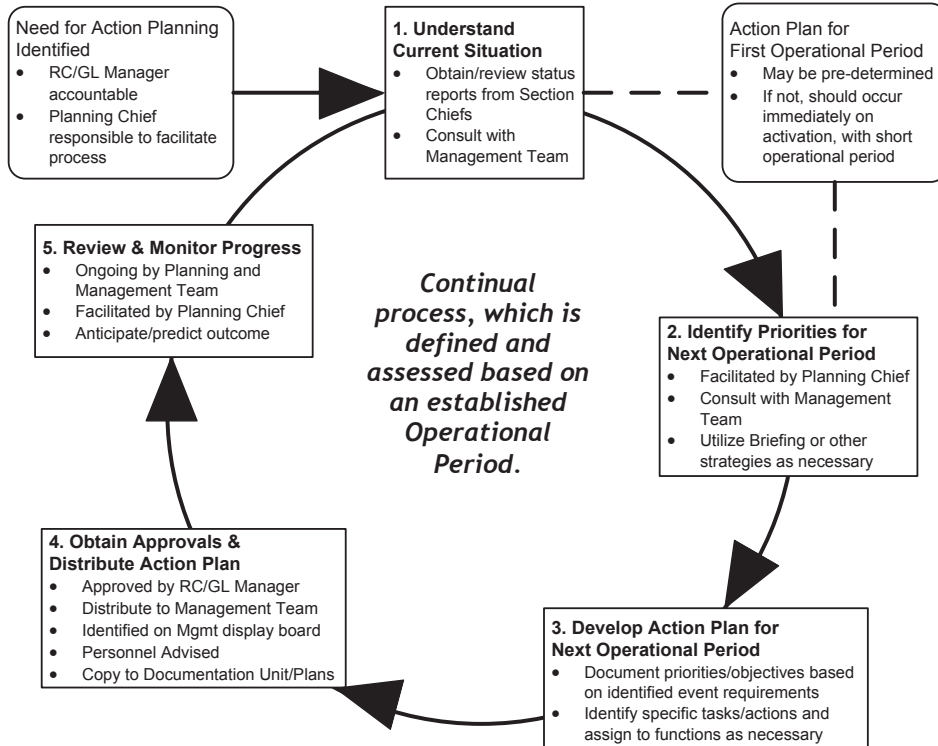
Need for Action Planning Identified
- RC/GL Manager accountable
- Planning Chief responsible to facilitate process

1. Understand Current Situation
- Obtain/review status reports from Section Chiefs
- Consult with Management Team

Action Plan for First Operational Period
- May be pre-determined
- If not, should occur immediately on activation, with short operational period

5. Review & Monitor Progress
- Ongoing by Planning and Management Team
- Facilitated by Planning Chief
- Anticipate/predict outcome

Continual process, which is defined and assessed based on an established Operational Period.

2. Identify Priorities for Next Operational Period
- Facilitated by Planning Chief
- Consult with Management Team
- Utilize Briefing or other strategies as necessary

4. Obtain Approvals & Distribute Action Plan
- Approved by RC/GL Manager
- Distribute to Management Team
- Identified on Mgmt display board
- Personnel Advised
- Copy to Documentation Unit/Plans

3. Develop Action Plan for Next Operational Period
- Document priorities/objectives based on identified event requirements
- Identify specific tasks/actions and assign to functions as necessary